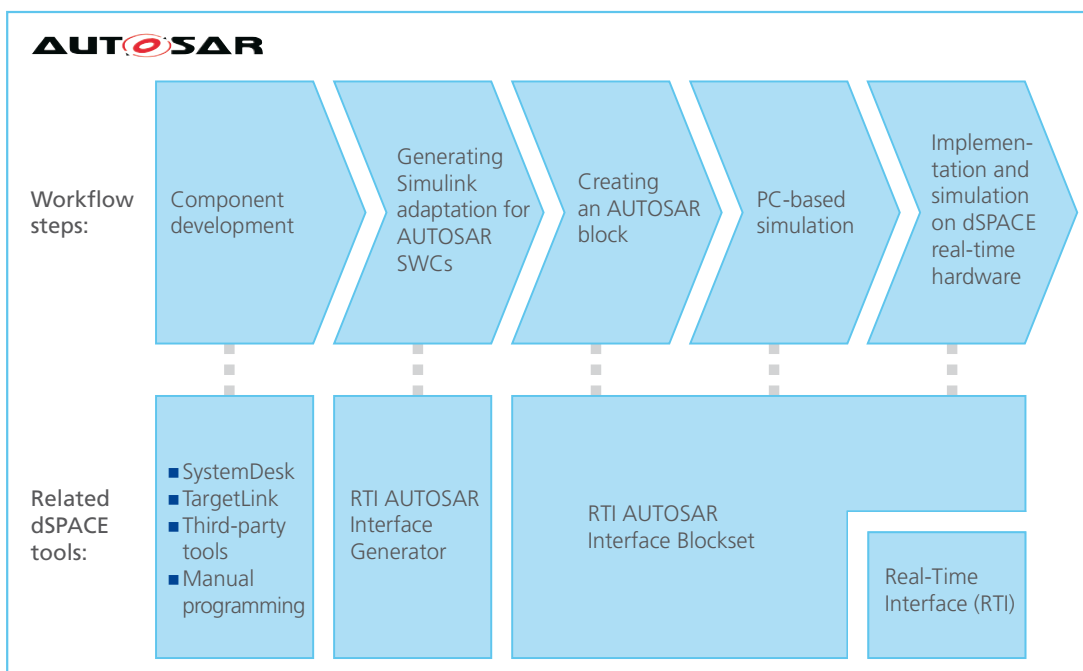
AUTOSAR

Workflow steps:

Component development

Generating Simulink adaptation for AUTOSAR SWCs

Creating an AUTOSAR block

PC-based simulation

Implementation and simulation on dSPACE real-time hardware

Related dSPACE tools:

■ SystemDesk
■ TargetLink
■ Third-party tools
■ Manual programming

RTI AUTOSAR Interface Generator

RTI AUTOSAR Interface Blockset

Real-Time Interface (RTI)